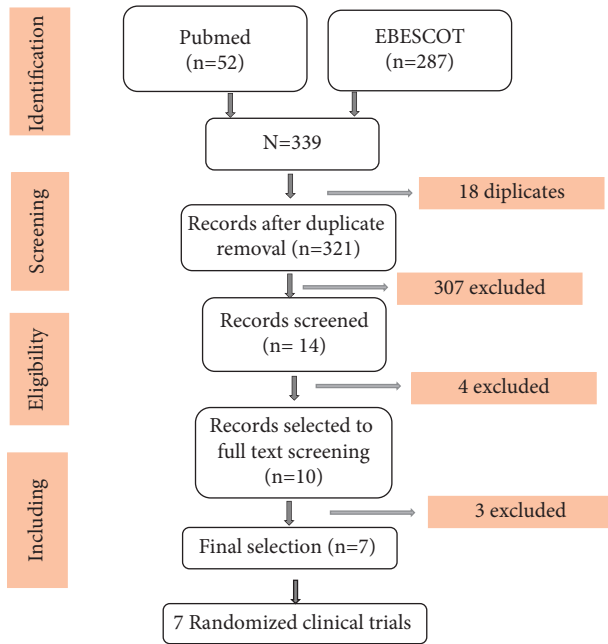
Identification

Pubmed
(n=52)

EBESCOT
(n=287)

N=339

Screening

18 diplicates

Records after duplicate removal (n=321)

307 excluded

Eligibility

Records screened
(n= 14)

4 excluded

Including

Records selected to full text screening
(n=10)

3 excluded

Final selection (n=7)

7 Randomized clinical trials